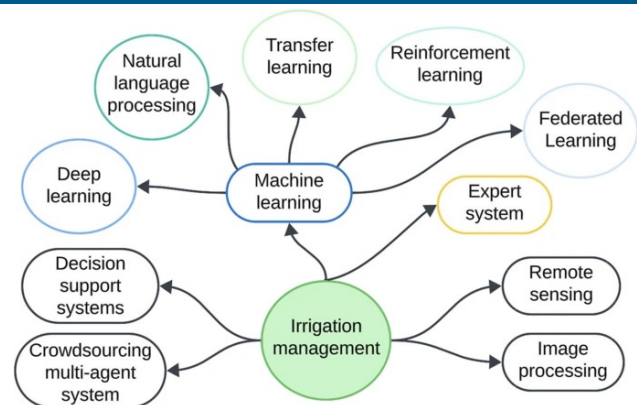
Natural language processing

Transfer learning

Reinforcement learning

Federated Learning

Deep learning

Machine learning

Expert system

Decision support systems

Remote sensing

Irrigation management

Crowdsourcing multi-agent system

Image processing